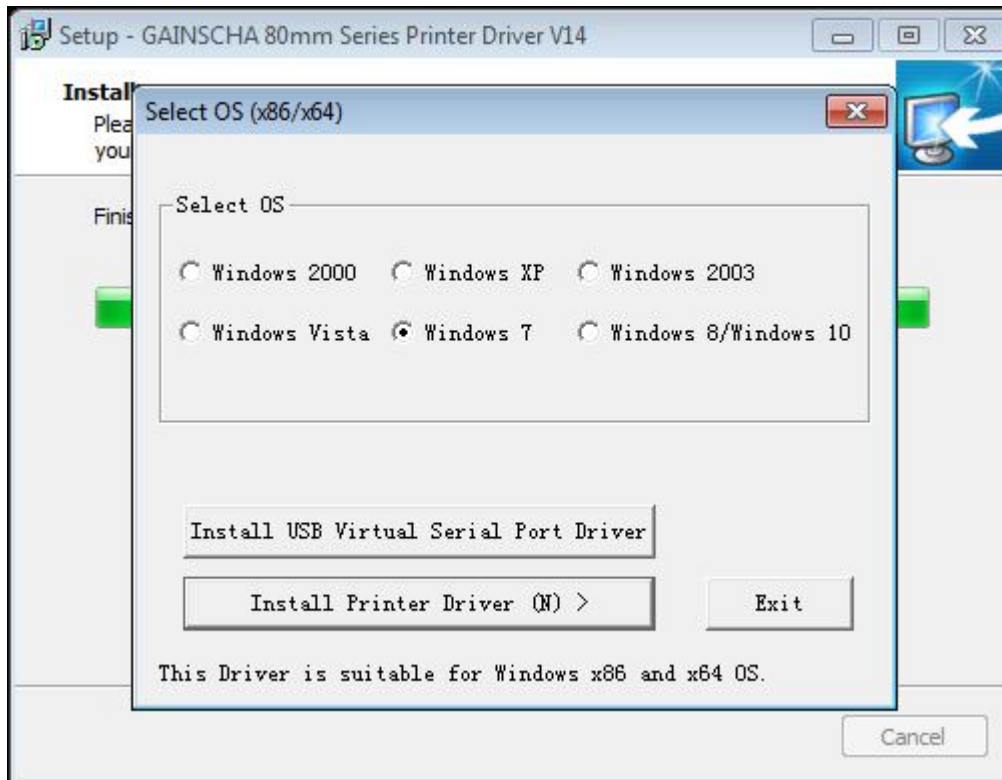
Setup - GAINSCHA 80mm Series Printer Driver V14

Install
Plea
you

Finis

Select OS (x86/x64)

Select OS

Windows 2000
Windows XP
Windows 2003
Windows Vista
Windows 7
Windows 8/Windows 10

Install USB Virtual Serial Port Driver

Install Printer Driver (N) >

Exit

This Driver is suitable for Windows x86 and x64 OS.

Cancel